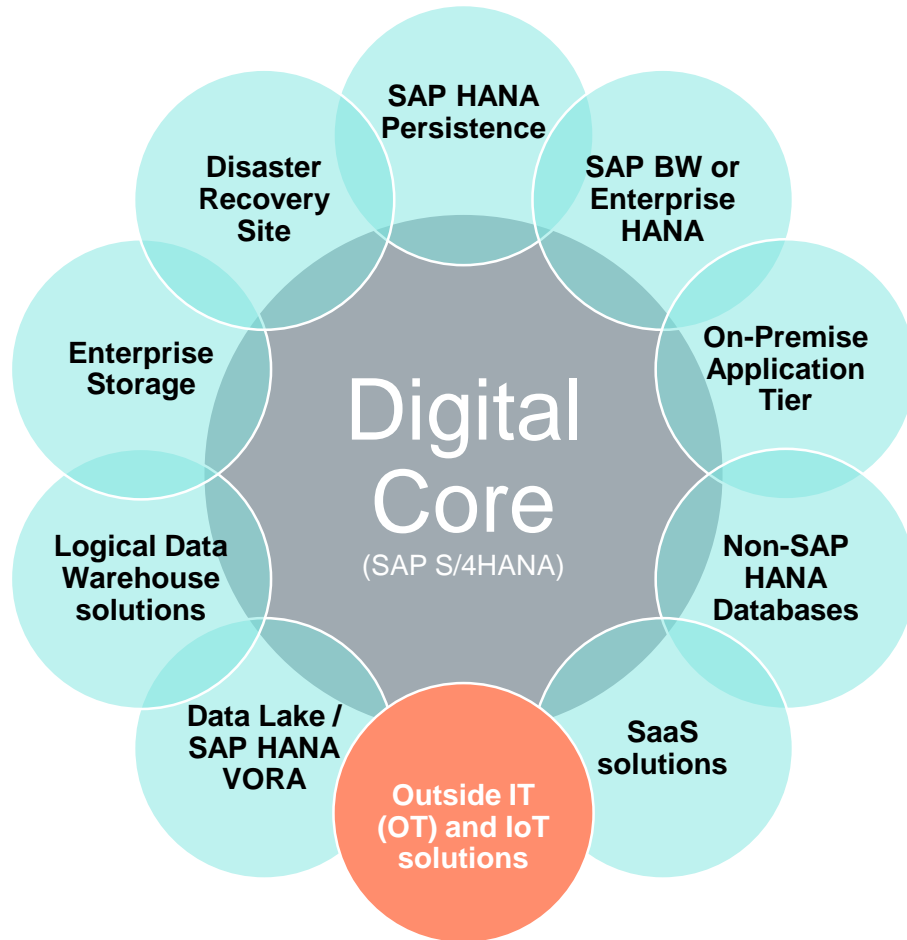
SAP HANA Persistence

SAP BW or Enterprise HANA

On-Premise Application Tier

Non-SAP HANA Databases

SaaS solutions

Outside IT (OT) and IoT solutions

Data Lake / SAP HANA VORA

Logical Data Warehouse solutions

Enterprise Storage

Disaster Recovery Site

Digital Core

(SAP S/4HANA)